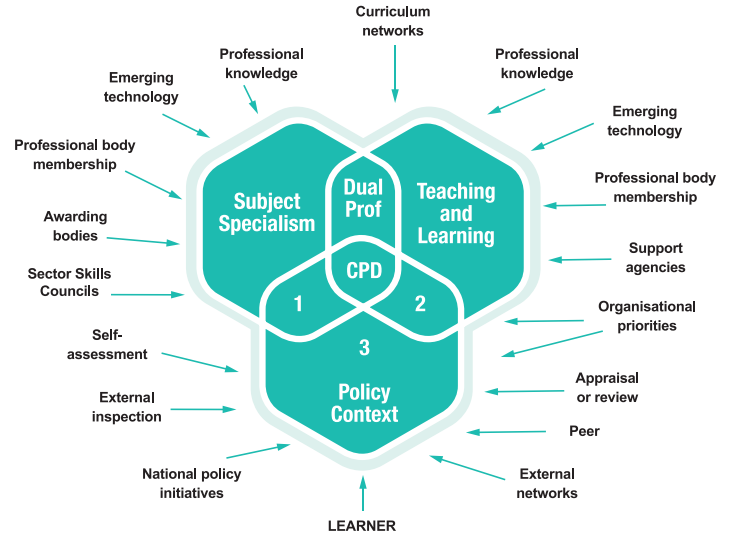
Curriculum networks

Professional knowledge

Professional knowledge

Emerging technology

Emerging technology

Professional body membership

Professional body membership

Subject Specialism

Dual Prof

Teaching and Learning

Awarding bodies

Support agencies

CPD

Sector Skills Councils

1

2

Organisational priorities

Self-assessment

3

Policy Context

Appraisal or review

External inspection

Peer

National policy initiatives

External networks

LEARNER